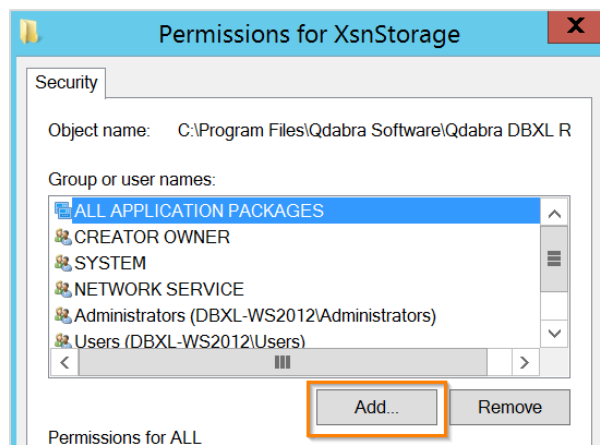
Permissions for XsnStorage

Security

Object name: C:\Program Files\Qdabra Software\Qdabra DBXL R

Group or user names:

ALL APPLICATION PACKAGES
CREATOR OWNER
SYSTEM
NETWORK SERVICE
Administrators (DBXL-WS2012\Administrators)
Users (DBXL-WS2012\Users)

Add...

Remove

Permissions for ALL